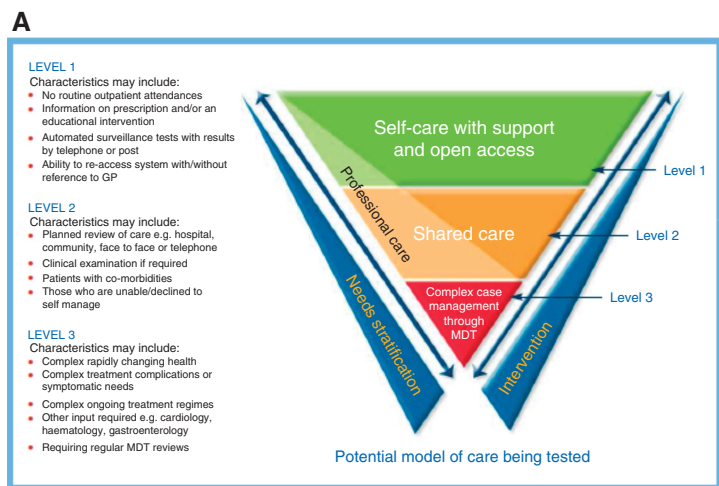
A

LEVEL 1
Characteristics may include:
- No routine outpatient attendances
- Information on prescription and/or an educational intervention
- Automated surveillance tests with results by telephone or post
- Ability to re-access system with/without reference to GP

LEVEL 2
Characteristics may include:
- Planned review of care e.g. hospital, community, face to face or telephone
- Clinical examination if required
- Patients with co-morbidities
- Those who are unable/declined to self manage

LEVEL 3
Characteristics may include:
- Complex rapidly changing health
- Complex treatment complications or symptomatic needs
- Complex ongoing treatment regimes
- Other input required e.g. cardiology, haematology, gastroenterology
- Requiring regular MDT reviews

Self-care with support and open access

Professional care

Shared care

Complex case management through MDT

Level 1

Level 2

Level 3

Needs stratification

Intervention

Potential model of care being tested